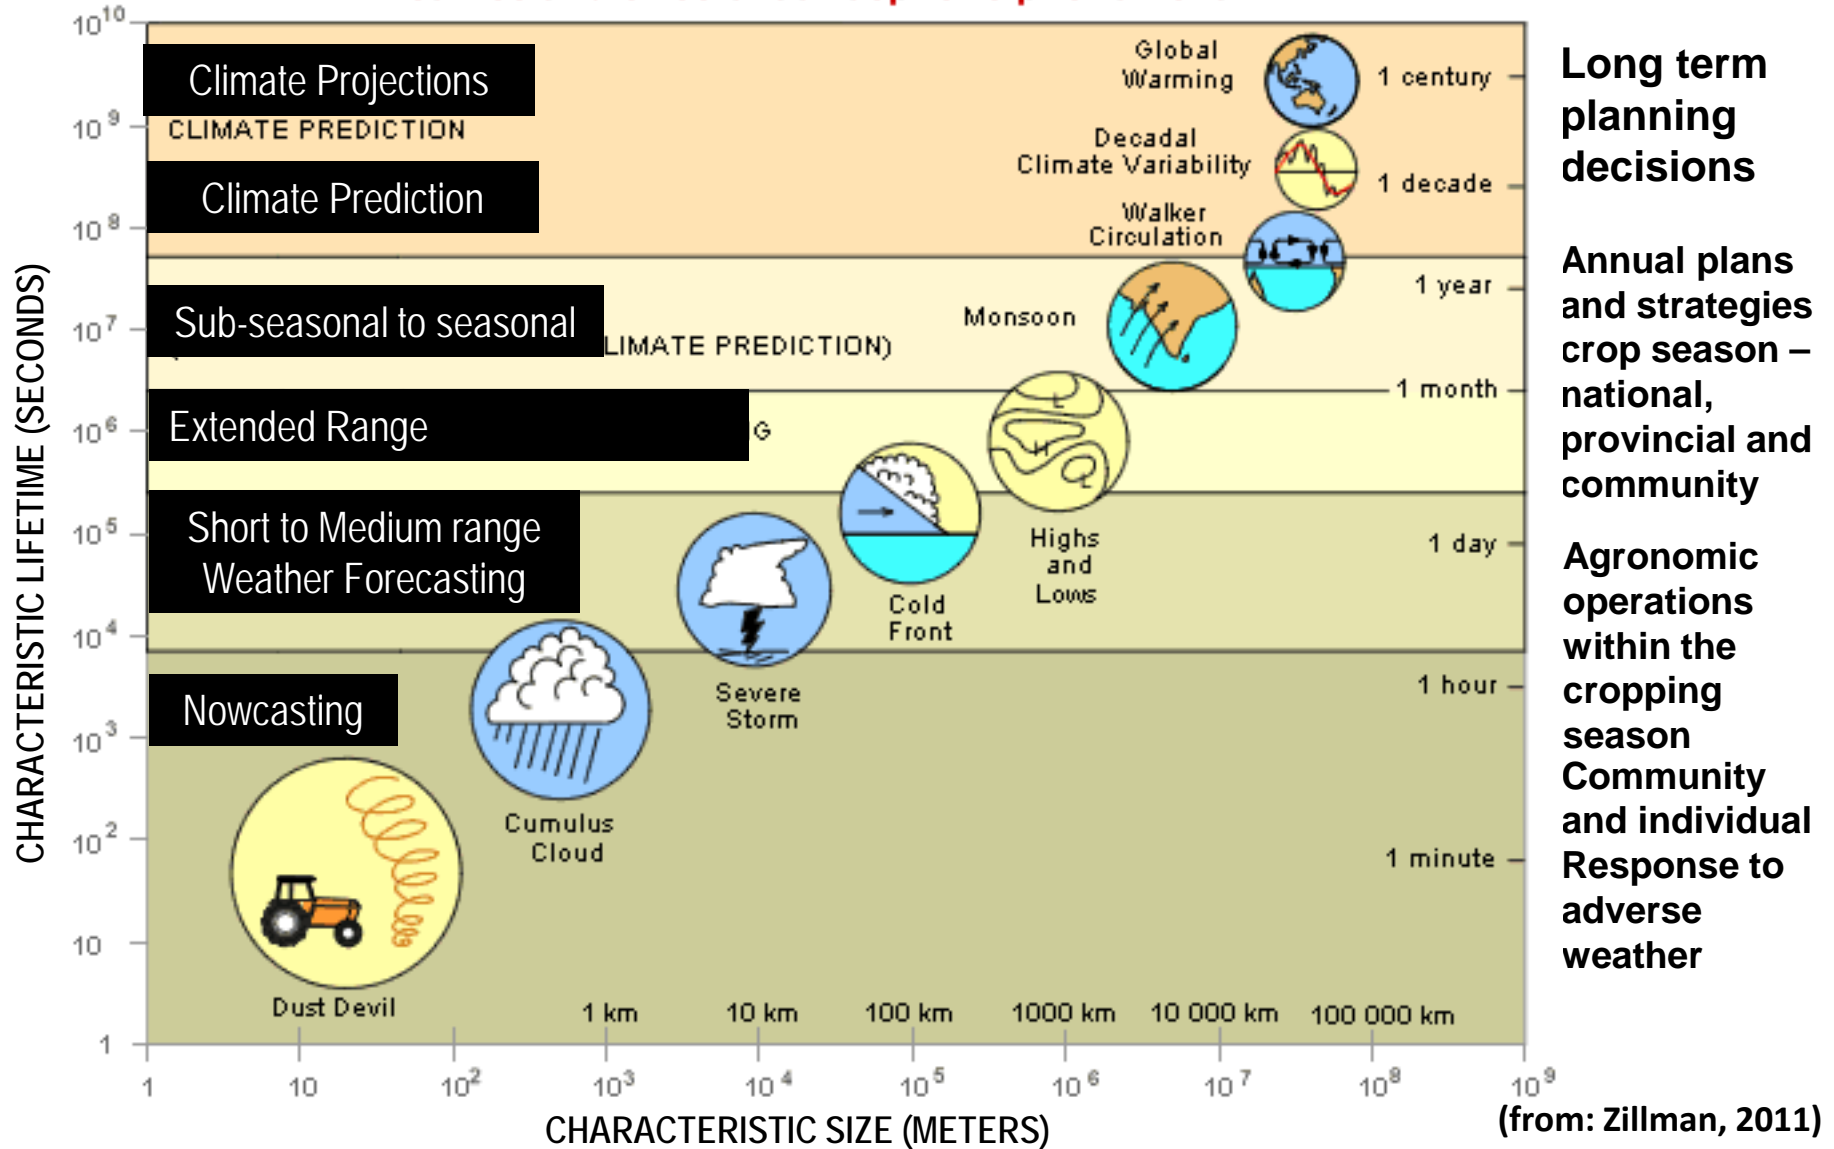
$10^{10}$

$10^9$

$10^8$

$10^7$

$10^6$

$10^5$

$10^4$

$10^3$

$10^2$

10

1

Climate Projections

CLIMATE PREDICTION

Climate Prediction

Sub-seasonal to seasonal

LIMATE PREDICTION)

Extended Range

G

Short to Medium range Weather Forecasting

Nowcasting

Global Warming

1 century

Decadal Climate Variability

1 decade

Walker Circulation

1 year

Monsoon

1 month

Highs and Lows

1 day

Cold Front

Severe Storm

1 hour

Cumulus Cloud

1 minute

Dust Devil

1 km

10 km

100 km

1000 km

10 000 km

100 000 km

1

10

$10^2$

$10^3$

$10^4$

$10^5$

$10^6$

$10^7$

$10^8$

$10^9$

CHARACTERISTIC LIFETIME (SECONDS)

CHARACTERISTIC SIZE (METERS)

Long term planning decisions

Annual plans and strategies crop season – national, provincial and community

Agronomic operations within the cropping season Community and individual Response to adverse weather

(from: Zillman, 2011)